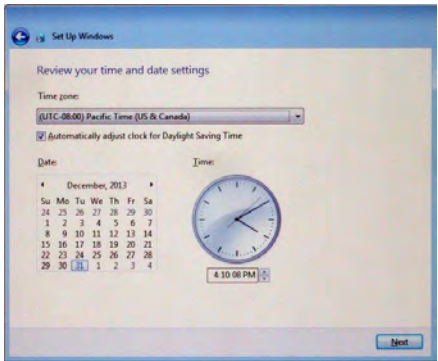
Set Up Windows

Review your time and date settings

Time zone:

(UTC-08:00) Pacific Time (US & Canada)

Automatically adjust clock for Daylight Saving Time

Date:

Time:

◂ December, 2013 ▸

| Su | Mo | Tu | We | Th | Fr | Sa |
|---|---|---|---|---|---|---|
| 24 | 25 | 26 | 27 | 28 | 29 | 30 |
| 1 | 2 | 3 | 4 | 5 | 6 | 7 |
| 8 | 9 | 10 | 11 | 12 | 13 | 14 |
| 15 | 16 | 17 | 18 | 19 | 20 | 21 |
| 22 | 23 | 24 | 25 | 26 | 27 | 28 |
| 29 | 30 | 31 | 1 | 2 | 3 | 4 |

4:10:08 PM

Next